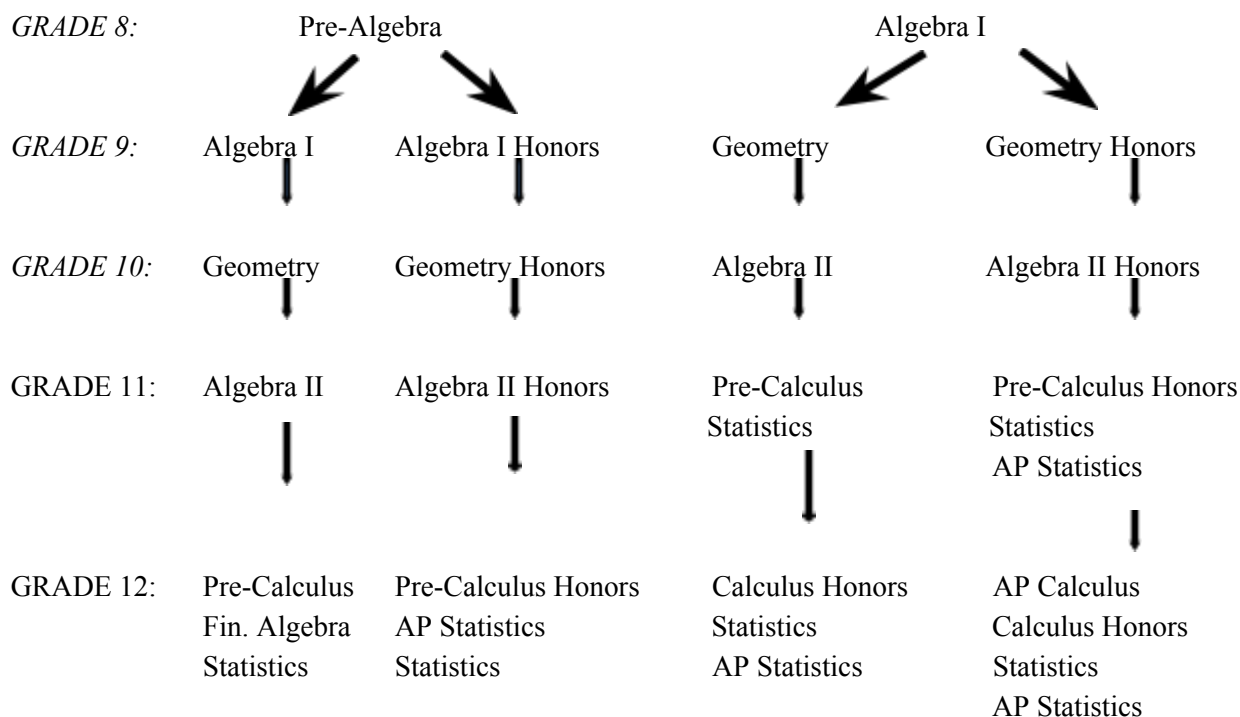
GRADE 8: Pre-Algebra Algebra I

GRADE 9: Algebra I Algebra I Honors Geometry Geometry Honors

GRADE 10: Geometry Geometry Honors Algebra II Algebra II Honors

GRADE 11: Algebra II Algebra II Honors Pre-Calculus Statistics Pre-Calculus Honors Statistics AP Statistics

GRADE 12: Pre-Calculus Fin. Algebra Statistics Pre-Calculus Honors AP Statistics Statistics Calculus Honors Statistics AP Statistics AP Calculus Calculus Honors Statistics AP Statistics